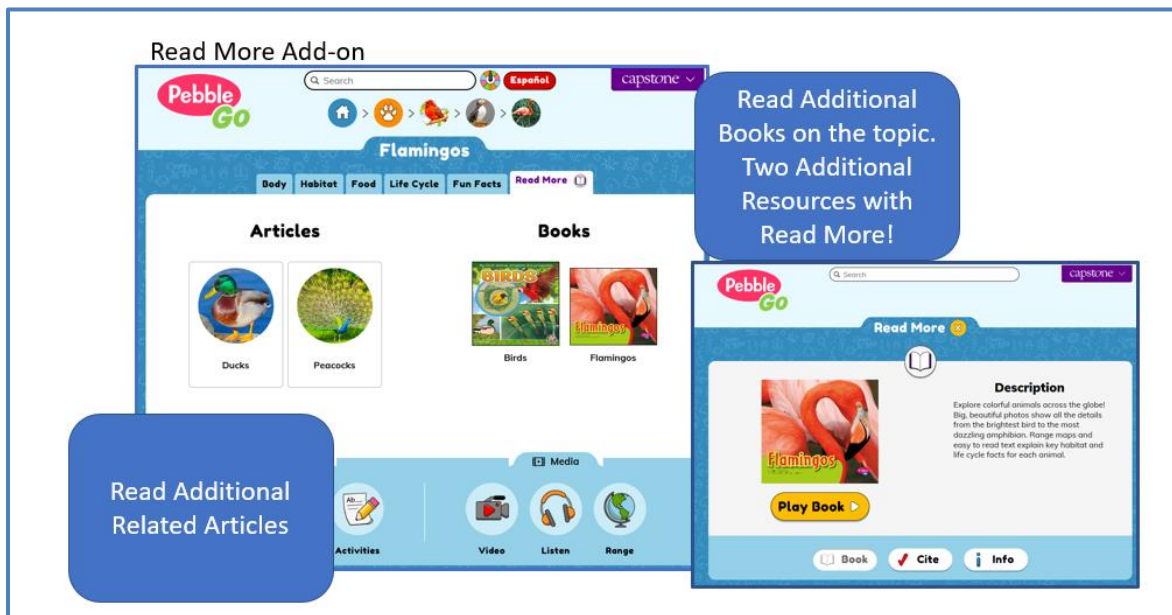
Read More Add-on

Pebble Go

Search

Español

capstone

Flamingos

Body Habitat Food Life Cycle Fun Facts Read More

Articles

Ducks

Peacocks

Books

BIRDS

Birds

Flamingos

Flamingos

Media

Activities

Video

Listen

Range

Read Additional Books on the topic. Two Additional Resources with Read More!

Read Additional Related Articles

Pebble Go

Search

capstone

Read More

Flamingos

Play Book

Description

Explore colorful animals across the globe! Big, beautiful photos show all the details from the brightest bird to the most dazzling amphibian. Range maps and easy to read text explain key habitat and life cycle facts for each animal.

Book

Cite

Info